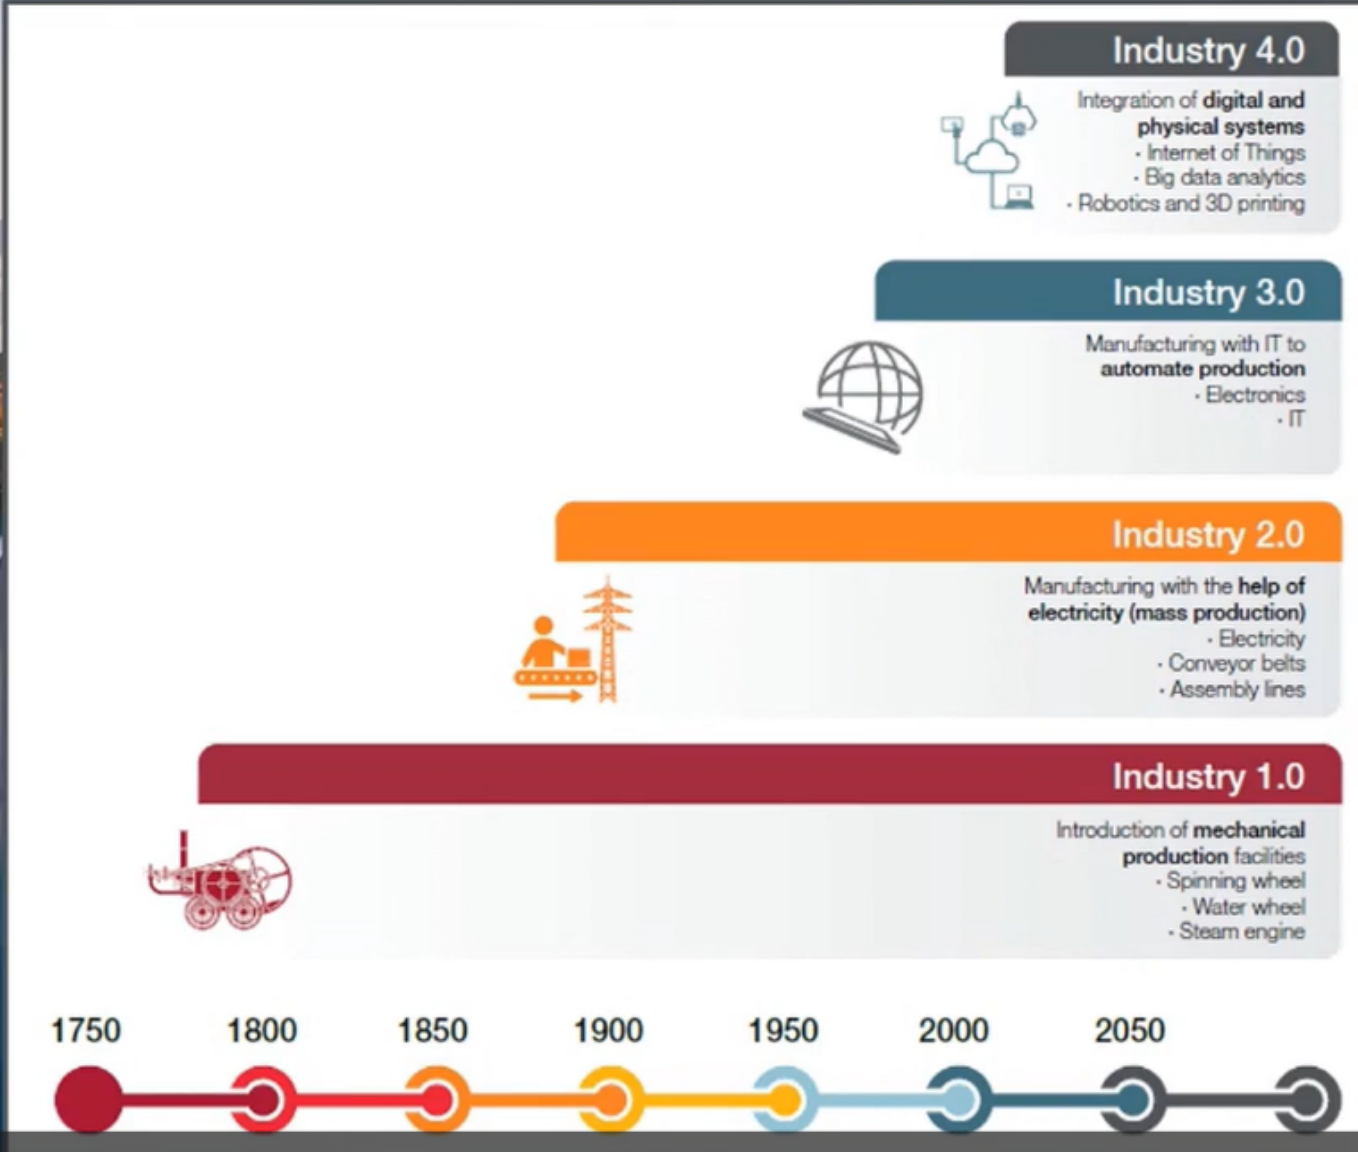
Industry 4.0

Integration of digital and physical systems
· Internet of Things
· Big data analytics
· Robotics and 3D printing

Industry 3.0

Manufacturing with IT to automate production
· Electronics
· IT

Industry 2.0

Manufacturing with the help of electricity (mass production)
· Electricity
· Conveyor belts
· Assembly lines

Industry 1.0

Introduction of mechanical production facilities
· Spinning wheel
· Water wheel
· Steam engine

1750 1800 1850 1900 1950 2000 2050